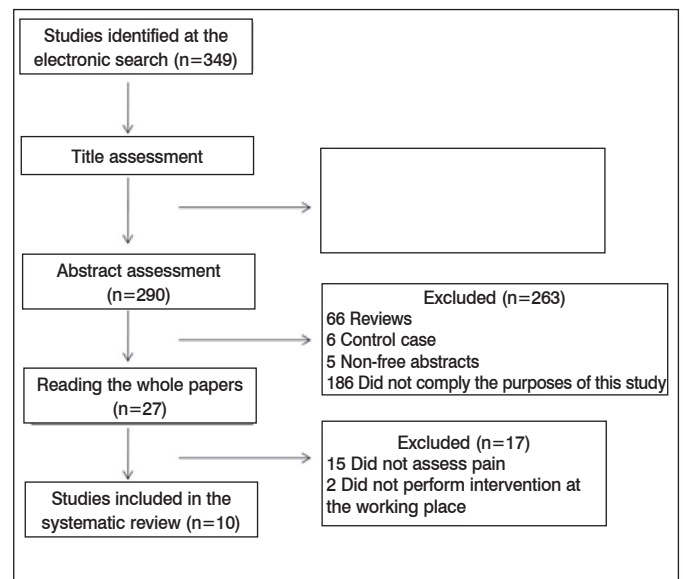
Studies identified at the electronic search (n=349)

Title assessment

Abstract assessment (n=290)

Excluded (n=263)
66 Reviews
6 Control case
5 Non-free abstracts
186 Did not comply the purposes of this study

Reading the whole papers (n=27)

Excluded (n=17)
15 Did not assess pain
2 Did not perform intervention at the working place

Studies included in the systematic review (n=10)